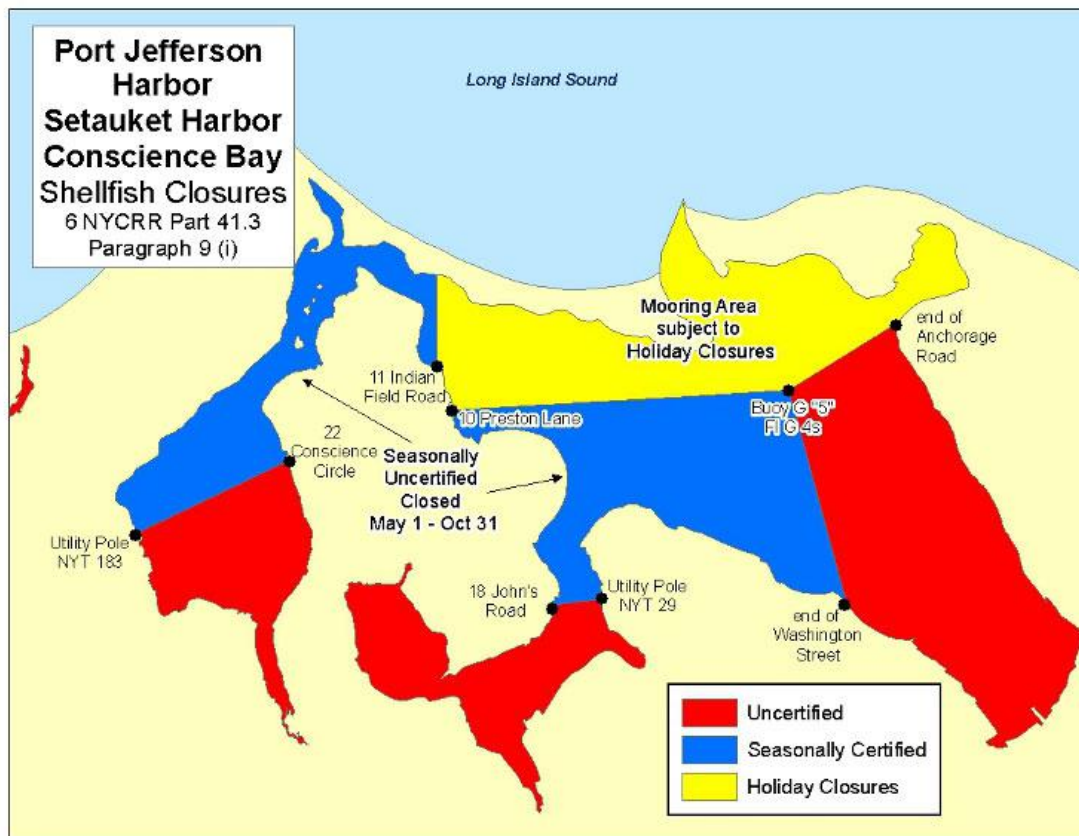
Port Jefferson Harbor
Setauket Harbor
Conscience Bay
Shellfish Closures
6 NYCRR Part 41.3
Paragraph 9 (i)

Long Island Sound

Mooring Area subject to Holiday Closures

end of Anchorage Road

11 Indian Field Road

10 Preston Lane

Buoy G "5" Fl G 4s

22 Conscience Circle

Seasonally Uncertified Closed May 1 - Oct 31

Utility Pole NYT 183

18 John's Road

Utility Pole NYT 29

end of Washington Street

| | |
|---|---|
| | Uncertified |
| | Seasonally Certified |
| | Holiday Closures |